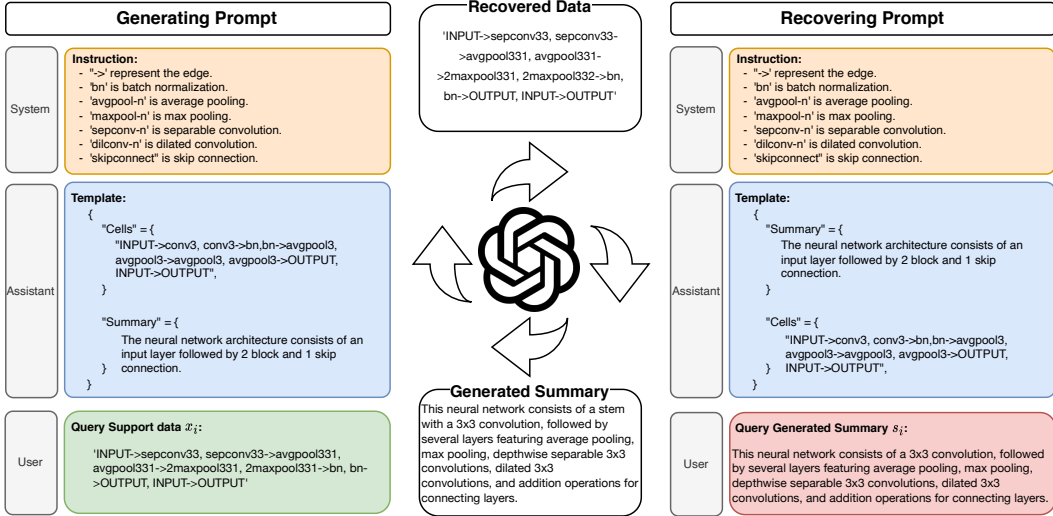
Generating Prompt

System

Instruction:
- "->' represent the edge.
- 'bn' is batch normalization.
- 'avgpool-n' is average pooling.
- 'maxpool-n' is max pooling.
- 'sepconv-n' is separable convolution.
- 'dilconv-n' is dilated convolution.
- 'skipconnect" is skip connection.

Assistant

Template:
{
"Cells" = {
"INPUT->conv3, conv3->bn,bn->avgpool3, avgpool3->avgpool3, avgpool3->OUTPUT, INPUT->OUTPUT",
}

"Summary" = {
The neural network architecture consists of an input layer followed by 2 block and 1 skip connection.
}
}

User

Query Support data $x_i$:

'INPUT->sepconv33, sepconv33->avgpool331, avgpool331->2maxpool331, 2maxpool331->bn, bn->OUTPUT, INPUT->OUTPUT'

Recovered Data

'INPUT->sepconv33, sepconv33->avgpool331, avgpool331->2maxpool331, 2maxpool332->bn, bn->OUTPUT, INPUT->OUTPUT'

Generated Summary

This neural network consists of a stem with a 3x3 convolution, followed by several layers featuring average pooling, max pooling, depthwise separable 3x3 convolutions, dilated 3x3 convolutions, and addition operations for connecting layers.

Recovering Prompt

System

Instruction:
- "->' represent the edge.
- 'bn' is batch normalization.
- 'avgpool-n' is average pooling.
- 'maxpool-n' is max pooling.
- 'sepconv-n' is separable convolution.
- 'dilconv-n' is dilated convolution.
- 'skipconnect" is skip connection.

Assistant

Template:
{
"Summary" = {
The neural network architecture consists of an input layer followed by 2 block and 1 skip connection.
}

"Cells" = {
"INPUT->conv3, conv3->bn,bn->avgpool3, avgpool3->avgpool3, avgpool3->OUTPUT,
} INPUT->OUTPUT",
}

User

Query Generated Summary $s_i$:

This neural network consists of a 3x3 convolution, followed by several layers featuring average pooling, max pooling, depthwise separable 3x3 convolutions, dilated 3x3 convolutions, and addition operations for connecting layers.